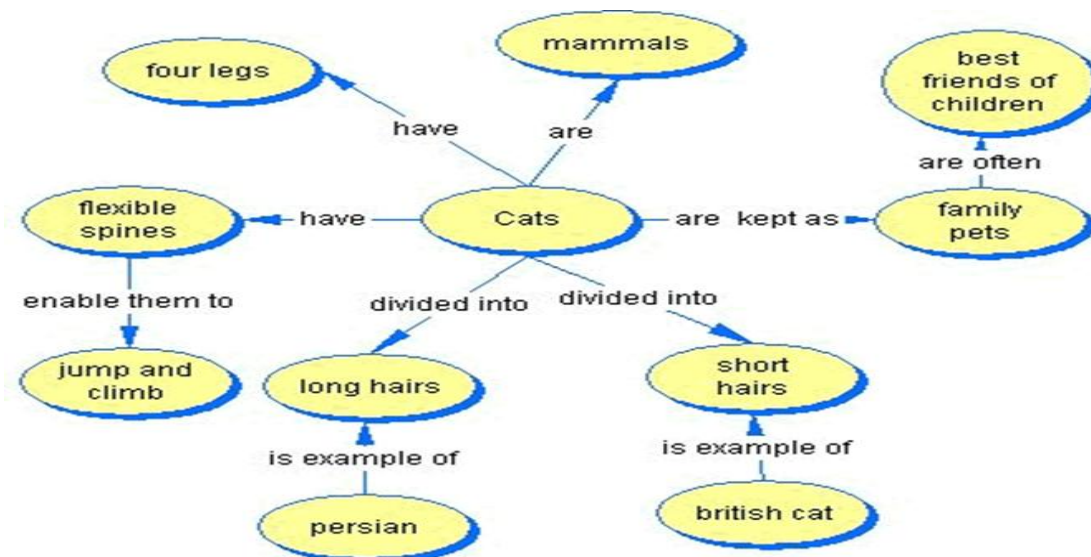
four legs

mammals

best friends of children

have

are

are often

flexible spines

have

Cats

are kept as

family pets

enable them to

divided into

divided into

jump and climb

long hairs

short hairs

is example of

is example of

persian

british cat